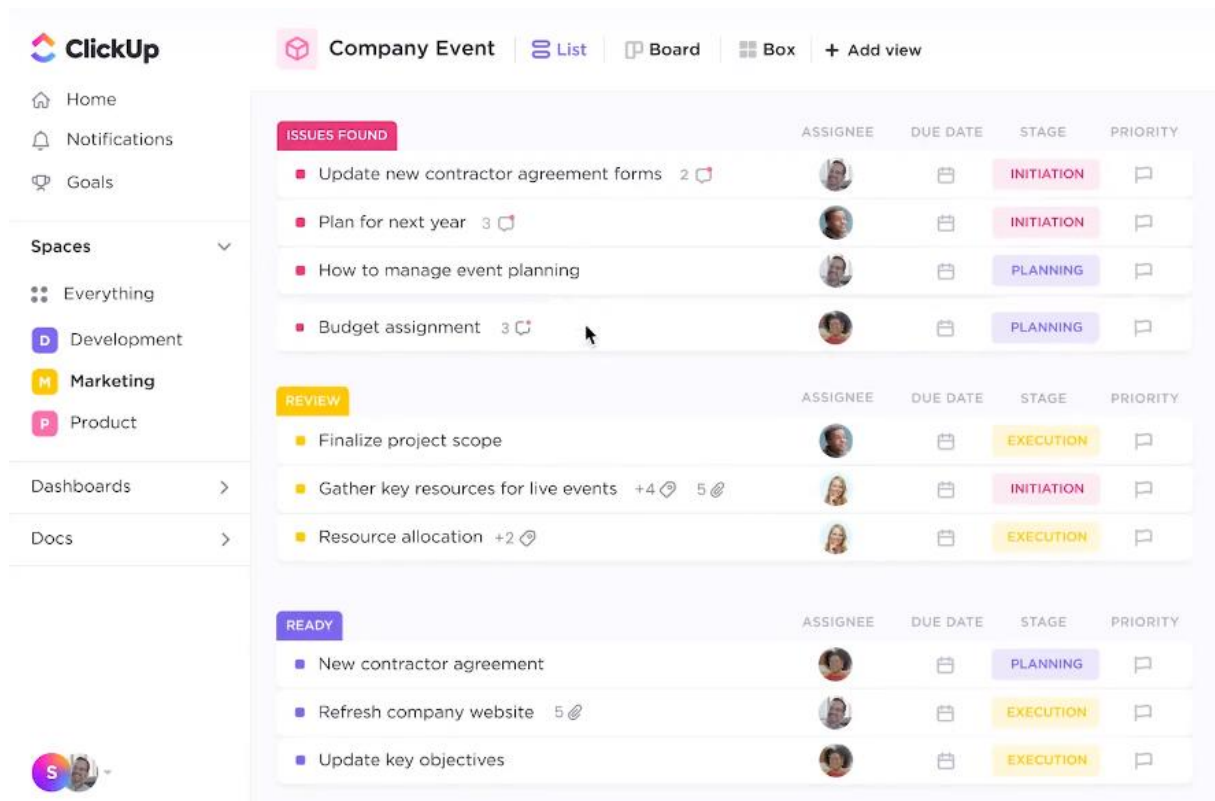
ClickUp

Home
Notifications
Goals

Spaces

Everything
D Development
M Marketing
P Product

Dashboards

Docs

S

Company Event | List | Board | Box | + Add view

ISSUES FOUND

| | ASSIGNEE | DUE DATE | STAGE | PRIORITY |
|---|---|---|---|---|
| Update new contractor agreement forms 2 | | | INITIATION | |
| Plan for next year 3 | | | INITIATION | |
| How to manage event planning | | | PLANNING | |
| Budget assignment 3 | | | PLANNING | |

REVIEW

| | ASSIGNEE | DUE DATE | STAGE | PRIORITY |
|---|---|---|---|---|
| Finalize project scope | | | EXECUTION | |
| Gather key resources for live events +4 5 | | | INITIATION | |
| Resource allocation +2 | | | EXECUTION | |

READY

| | ASSIGNEE | DUE DATE | STAGE | PRIORITY |
|---|---|---|---|---|
| New contractor agreement | | | PLANNING | |
| Refresh company website 5 | | | EXECUTION | |
| Update key objectives | | | EXECUTION | |